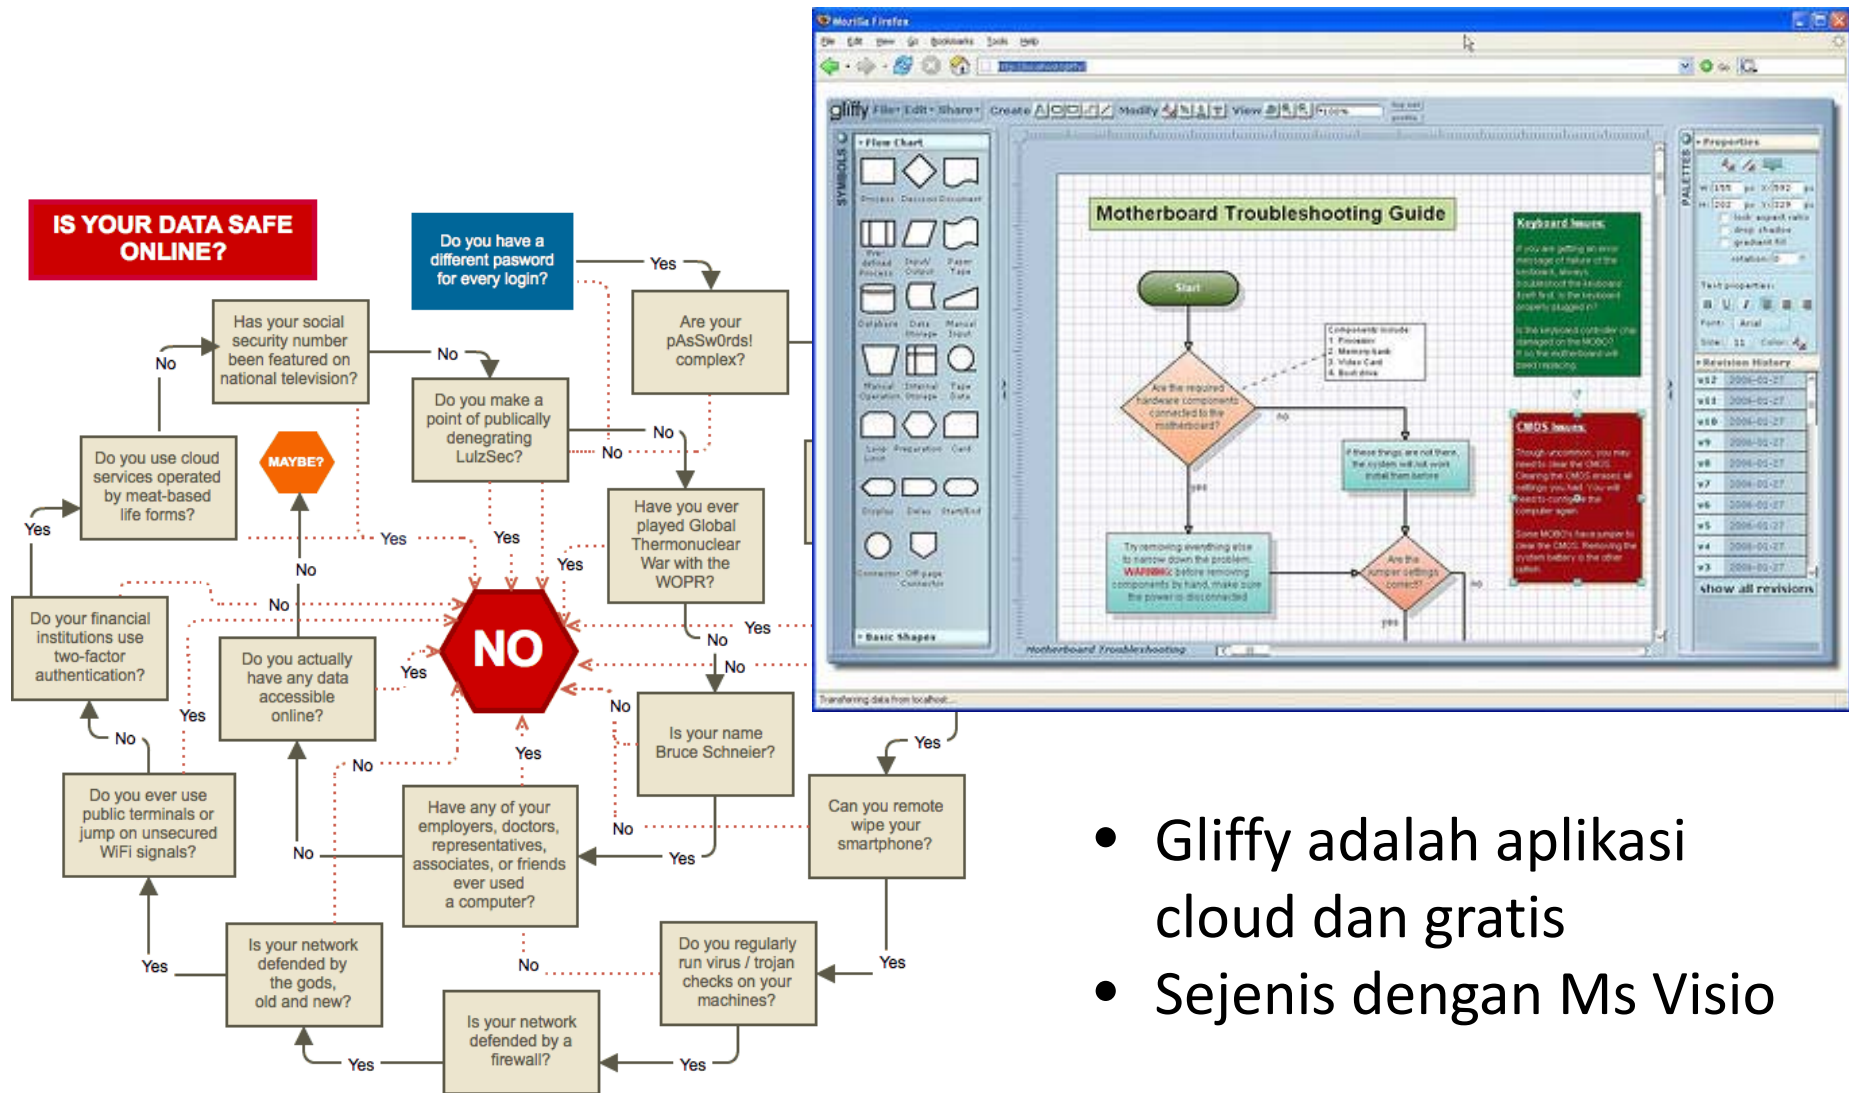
IS YOUR DATA SAFE ONLINE?

Do you have a different pasword for every login?

Yes

Are your pAsSw0rds! complex?

Has your social security number been featured on national television?

No

No

Do you make a point of publicly denegrating LulzSec?

No

No

Do you use cloud services operated by meat-based life forms?

MAYBE?

Yes

Yes

Yes

Yes

Have you ever played Global Thermonuclear War with the WOPR?

No

No

NO

Do your financial institutions use two-factor authentication?

Do you actually have any data accessible online?

Yes

Yes

No

Yes

No

Is your name Bruce Schneier?

No

Yes

No

Yes

No

Do you ever use public terminals or jump on unsecured WiFi signals?

Have any of your employers, doctors, representatives, associates, or friends ever used a computer?

No

Can you remote wipe your smartphone?

No

Yes

Yes

Is your network defended by the gods, old and new?

No

Do you regularly run virus / trojan checks on your machines?

Yes

Yes

Is your network defended by a firewall?

Yes

Yes

Mozilla Firefox

File Edit View Go Bookmarks Tools Help

gliffy File Edit Share Create Modify View

Flow Chart

Motherboard Troubleshooting Guide

Start

Keyboard Issues:

CMOS Issues:

Properties

Revision History

show all revisions

Basic Shapes

Motherboard Troubleshooting

Transferring data from localhost...

• Gliffy adalah aplikasi cloud dan gratis
• Sejenis dengan Ms Visio